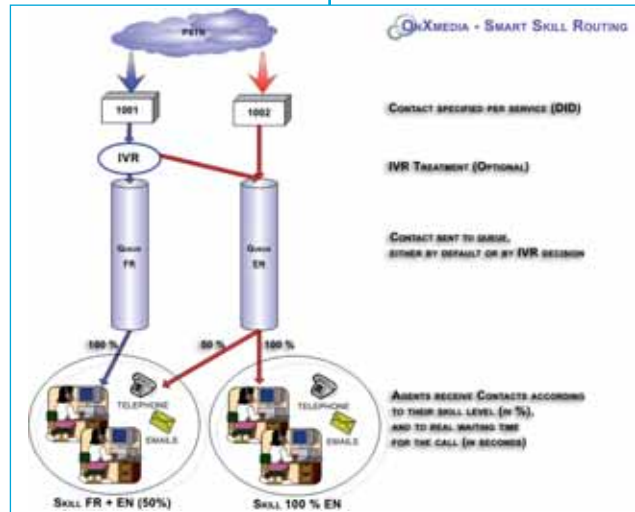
OnXmedia - Smart Skill Routing

PSTN

1001

1002

Contact specified per service (DID)

IVR

IVR Treatment (Optional)

Queue FR

Queue EN

Contact sent to queue, either by default or by IVR decision

100 %

50 %

100 %

Telephone

Emails

Telephone

Emails

Agents receive Contacts according to their skill level (in %), and to real waiting time for the call (in seconds)

Skill FR + EN (50%)

Skill 100 % EN